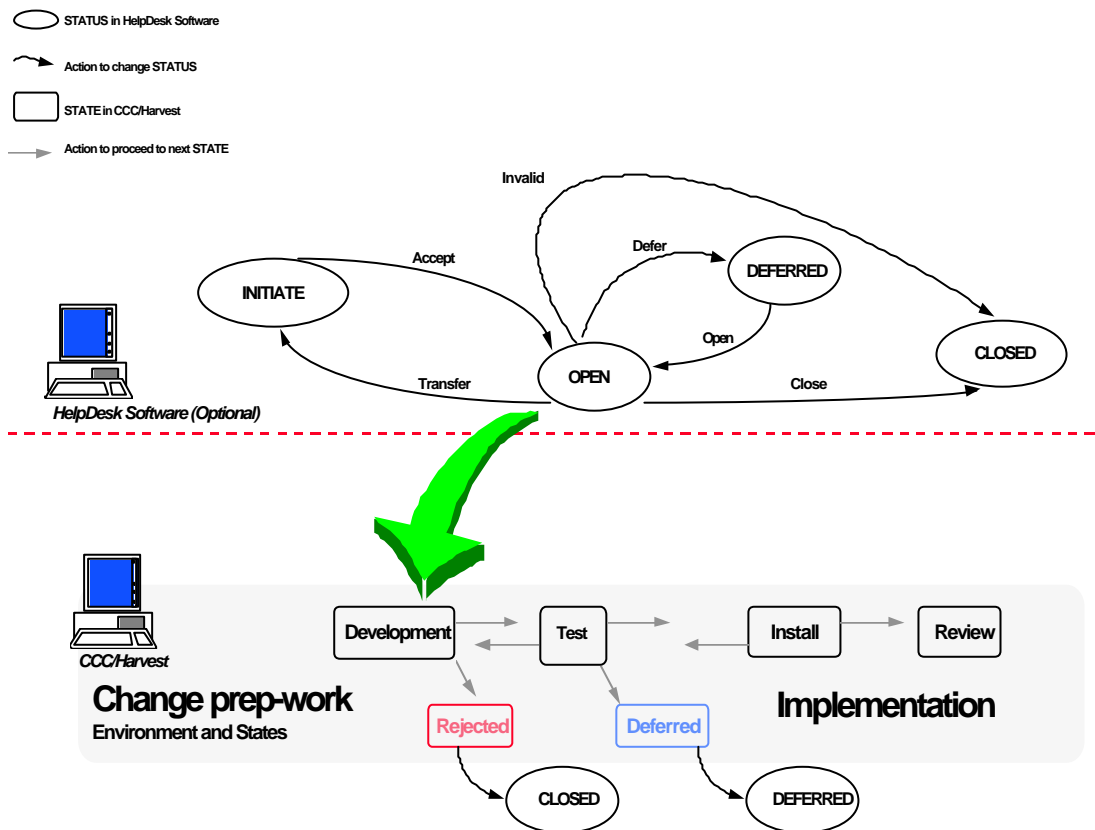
STATUS in HelpDesk Software

Action to change STATUS

STATE in CCC/Harvest

Action to proceed to next STATE

Invalid

Accept

Defer

DEFERRED

INITIATE

Open

CLOSED

OPEN

Transfer

Close

HelpDesk Software (Optional)

CCC/Harvest

Development

Test

Install

Review

Change prep-work

Environment and States

Implementation

Rejected

Deferred

CLOSED

DEFERRED